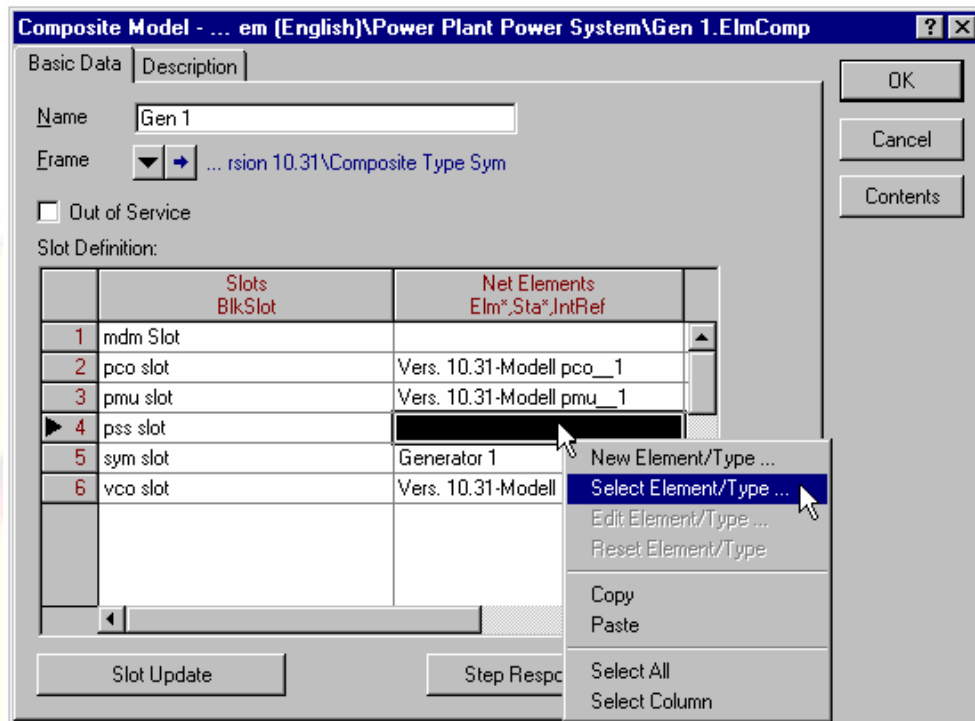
Composite Model - ... em (English)\Power Plant Power System\Gen 1.ElmComp

?

Basic Data | Description

OK

Cancel

Contents

Name Gen 1

Frame ... rsion 10.31\Composite Type Sym

Out of Service

Slot Definition:

| | Slots BlkSlot | Net Elements Elm*,Sta*,IntRef |
|---|---|---|
| 1 | mdm Slot | |
| 2 | pco slot | Vers. 10.31-Modell pco__1 |
| 3 | pmu slot | Vers. 10.31-Modell pmu__1 |
| 4 | pss slot | |
| 5 | sym slot | Generator 1 |
| 6 | vco slot | Vers. 10.31-Modell |

New Element/Type ...
Select Element/Type ...
Edit Element/Type ...
Reset Element/Type
Copy
Paste
Select All
Select Column

Slot Update

Step Respo